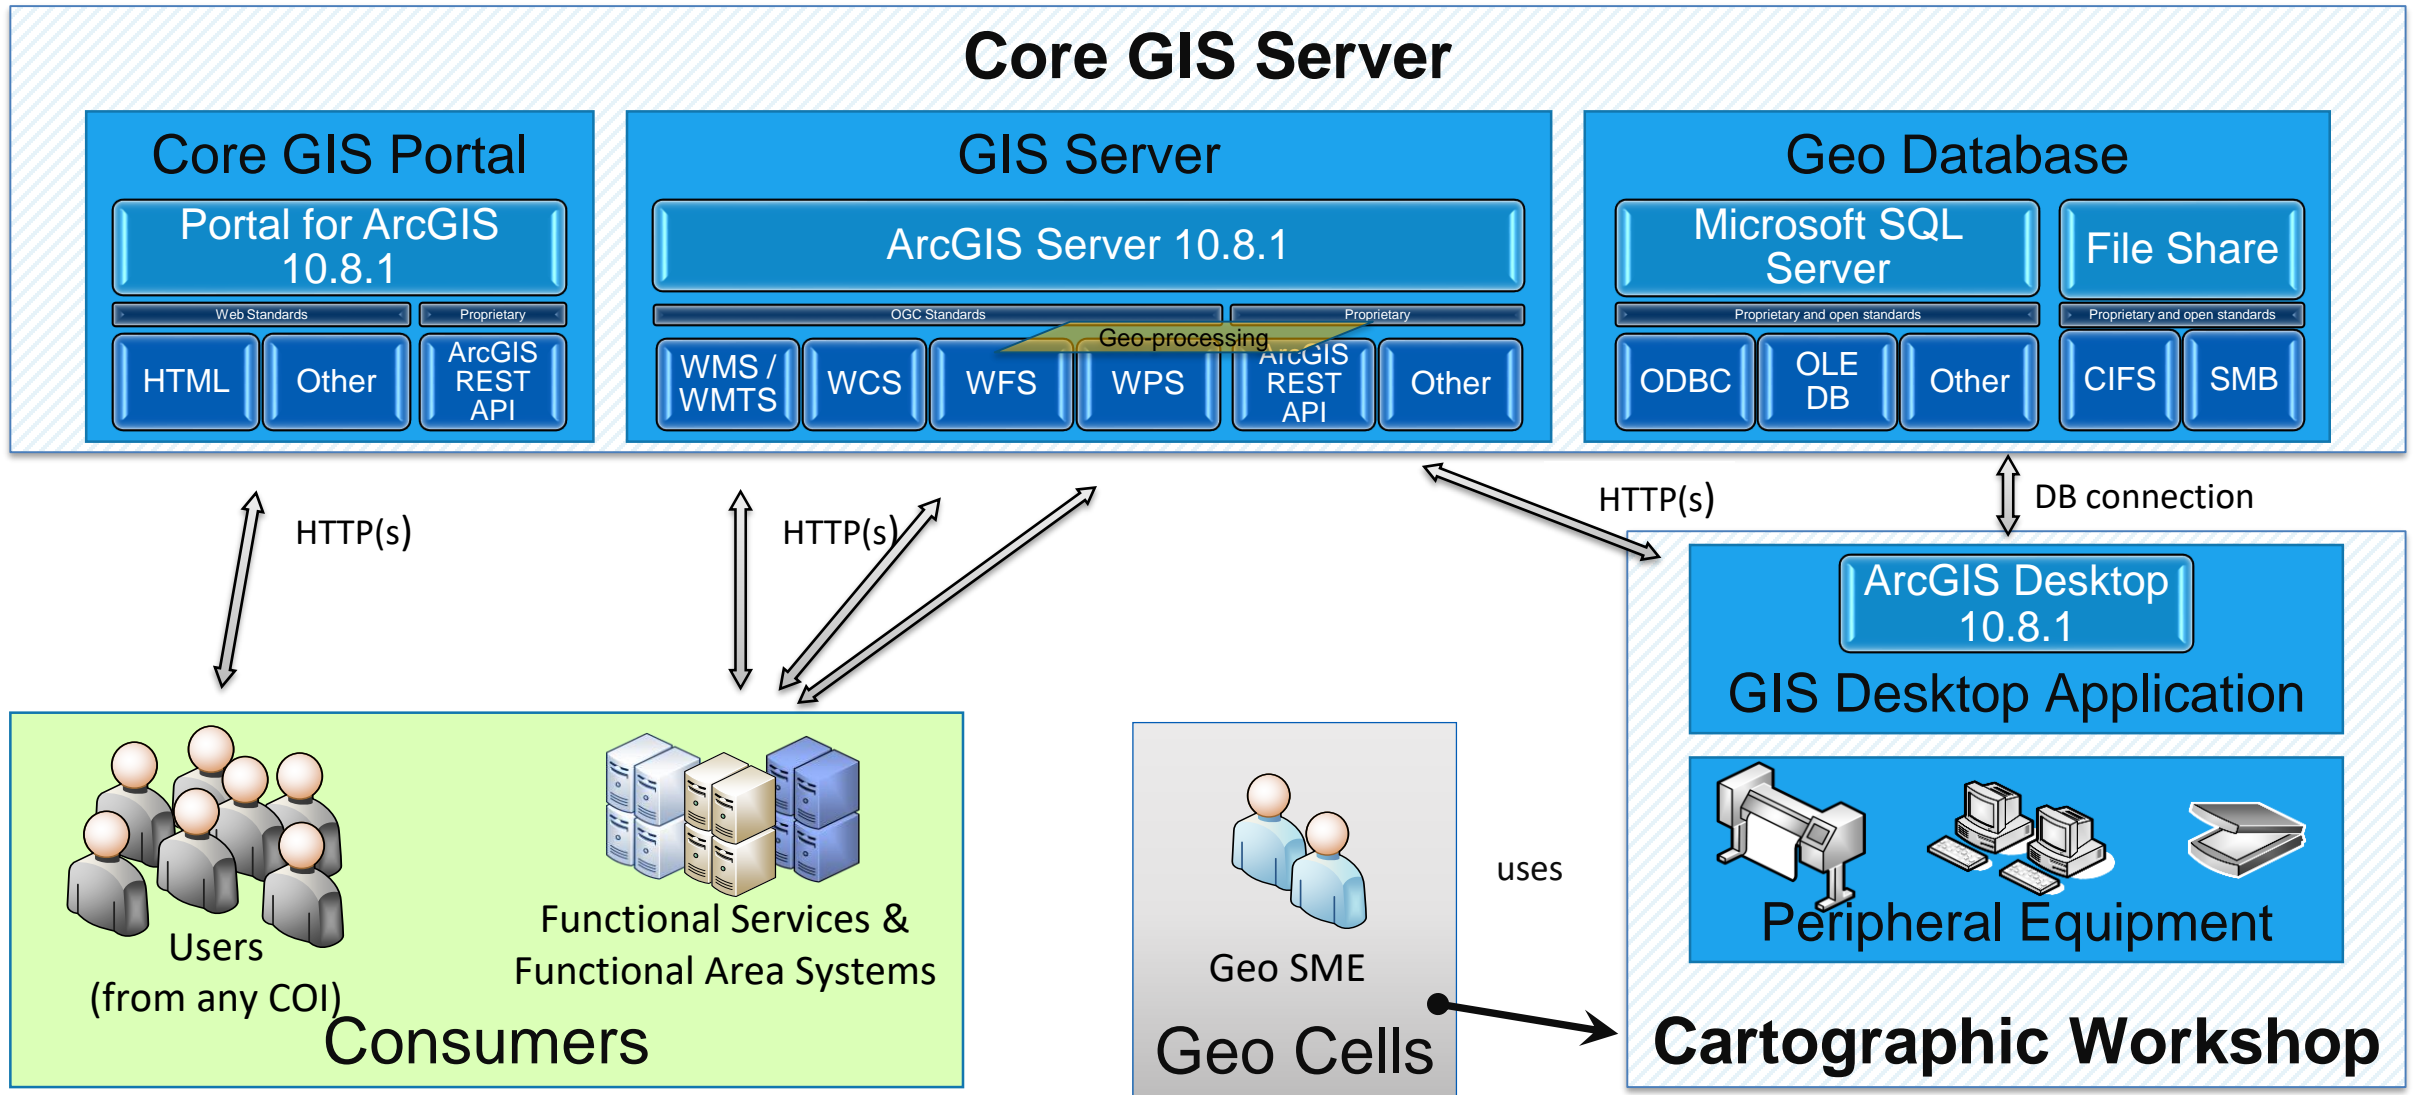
Core GIS Server

Core GIS Portal
Portal for ArcGIS 10.8.1
Web Standards
Proprietary
HTML
Other
ArcGIS REST API

GIS Server
ArcGIS Server 10.8.1
OGC Standards
Proprietary
Geo-processing
WMS / WMTS
WCS
WFS
WPS
ArcGIS REST API
Other

Geo Database
Microsoft SQL Server
File Share
Proprietary and open standards
Proprietary and open standards
ODBC
OLE DB
Other
CIFS
SMB

HTTP(s)
HTTP(s)
HTTP(s)
DB connection

ArcGIS Desktop 10.8.1
GIS Desktop Application
Peripheral Equipment
Cartographic Workshop

Users
(from any COI)
Functional Services &
Functional Area Systems
Consumers

Geo SME
Geo Cells
uses